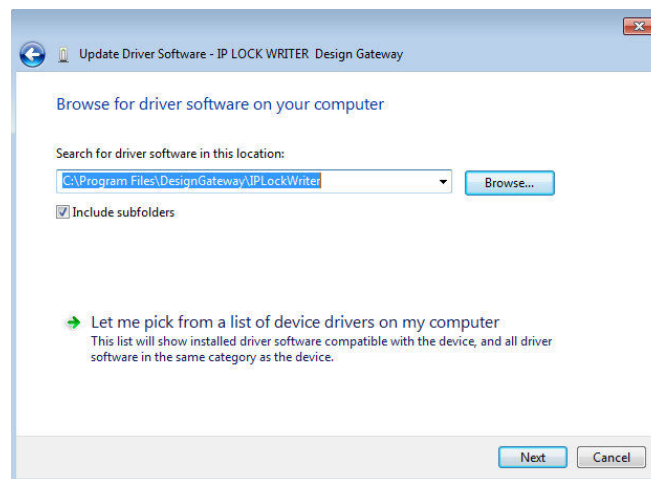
Update Driver Software - IP LOCK WRITER Design Gateway

Browse for driver software on your computer

Search for driver software in this location:

C:\Program Files\DesignGateway\IPLockWriter

Browse...

Include subfolders

Let me pick from a list of device drivers on my computer
This list will show installed driver software compatible with the device, and all driver software in the same category as the device.

Next

Cancel